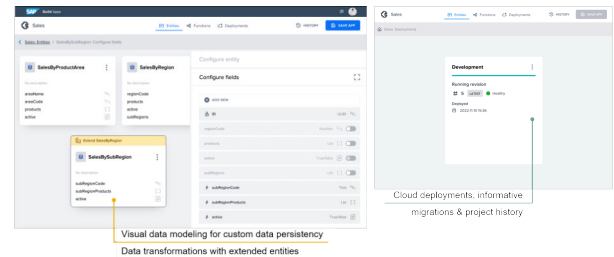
SAP Build Apps

Sales

Entities Functions Deployments

HISTORY SAVE APP

< Sales: Entities > SalesBySubRegion: Configure fields

SalesByProductArea

No description

areaName
areaCode
products
active

SalesByRegion

No description

regionCode
products
active
subRegions

Extend SalesByRegion

SalesBySubRegion

No description

subRegionCode
subRegionProducts
active

Configure entity

Configure fields

ADD NEW

ID UUID

regionCode Number

products List

active True/false

subRegions

subRegionCode Text

subRegionProducts List

active True/false

Sales

Entities Functions Deployments

HISTORY SAVE APP

Sales: deployments

Development

Running revision

Healthy

Deployed

2022-11-15 15:26

Visual data modeling for custom data persistency

Data transformations with extended entities

Cloud deployments, informative migrations & project history